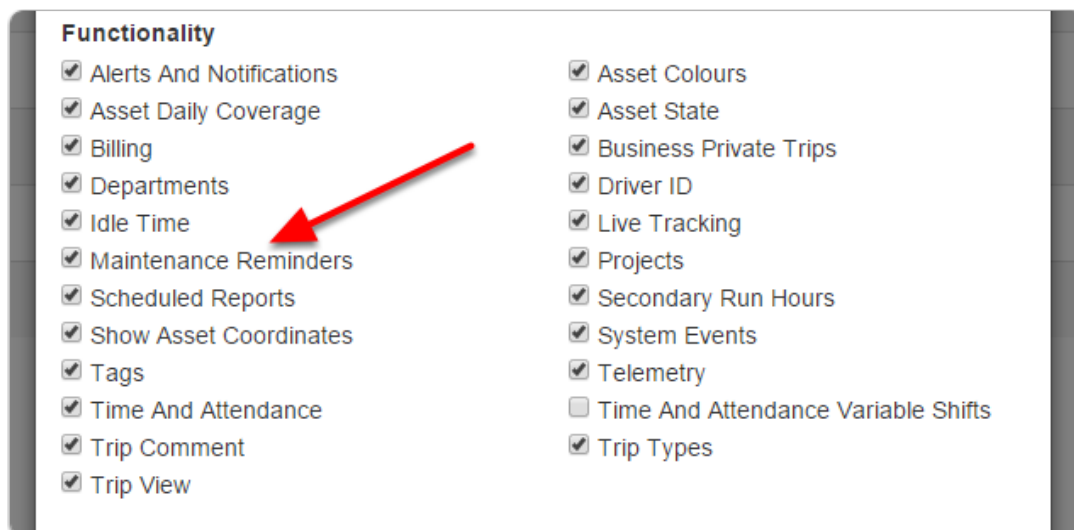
Functionality

Alerts And Notifications
Asset Daily Coverage
Billing
Departments
Idle Time
Maintenance Reminders
Scheduled Reports
Show Asset Coordinates
Tags
Time And Attendance
Trip Comment
Trip View

Asset Colours
Asset State
Business Private Trips
Driver ID
Live Tracking
Projects
Secondary Run Hours
System Events
Telemetry
Time And Attendance Variable Shifts
Trip Types